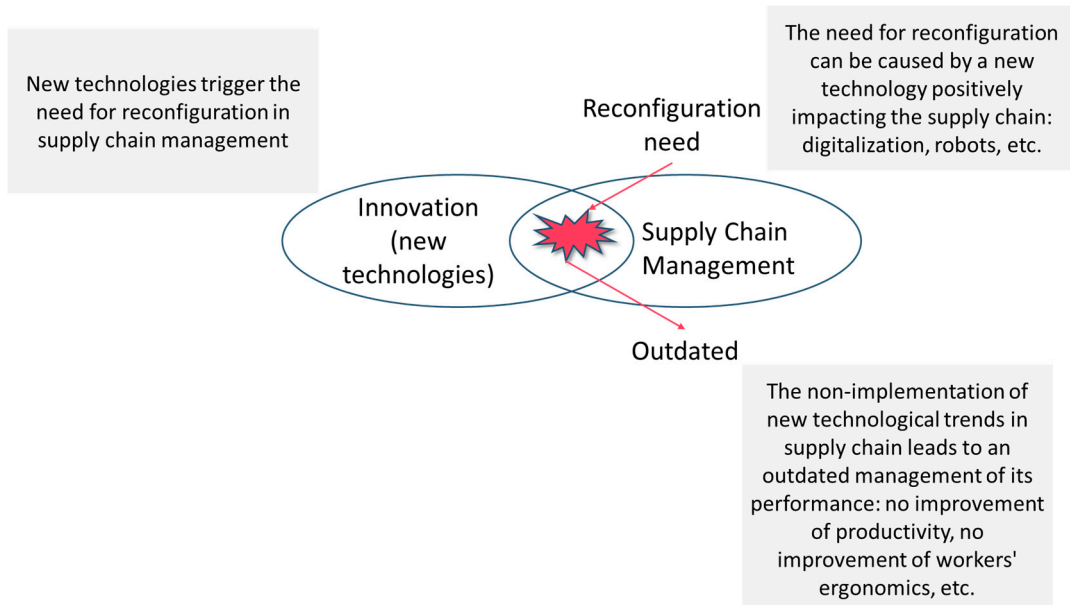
New technologies trigger the need for reconfiguration in supply chain management

The need for reconfiguration can be caused by a new technology positively impacting the supply chain: digitalization, robots, etc.

Reconfiguration need

Innovation (new technologies)

Supply Chain Management

Outdated

The non-implementation of new technological trends in supply chain leads to an outdated management of its performance: no improvement of productivity, no improvement of workers' ergonomics, etc.